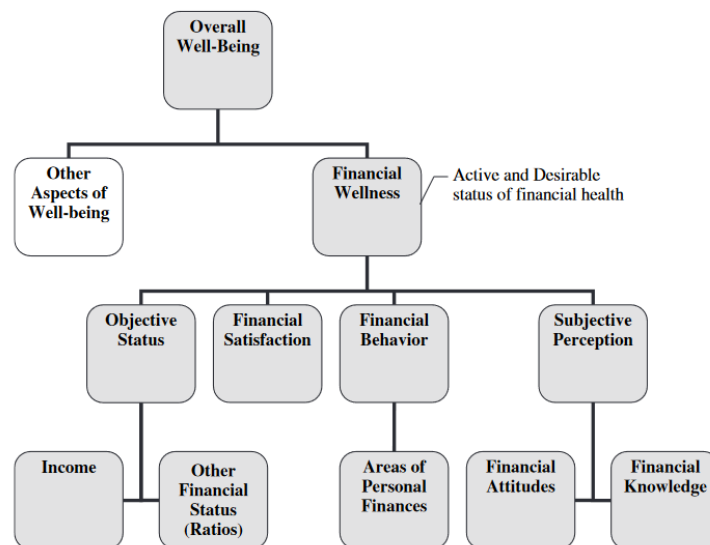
Overall Well-Being

Other Aspects of Well-being

Financial Wellness

Active and Desirable status of financial health

Objective Status

Financial Satisfaction

Financial Behavior

Subjective Perception

Income

Other Financial Status (Ratios)

Areas of Personal Finances

Financial Attitudes

Financial Knowledge